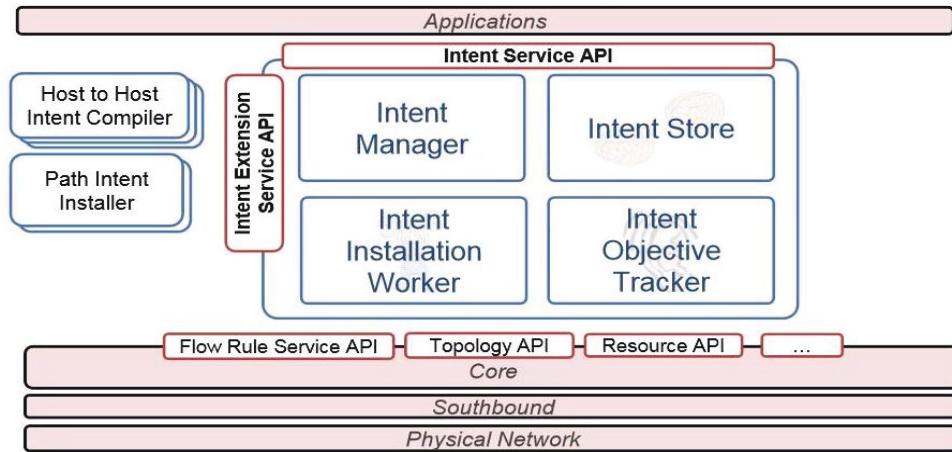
Applications

Intent Service API

Host to Host Intent Compiler

Path Intent Installer

Intent Extension Service API

Intent Manager

Intent Store

Intent Installation Worker

Intent Objective Tracker

Flow Rule Service API

Topology API

Resource API

...

Core

Southbound

Physical Network